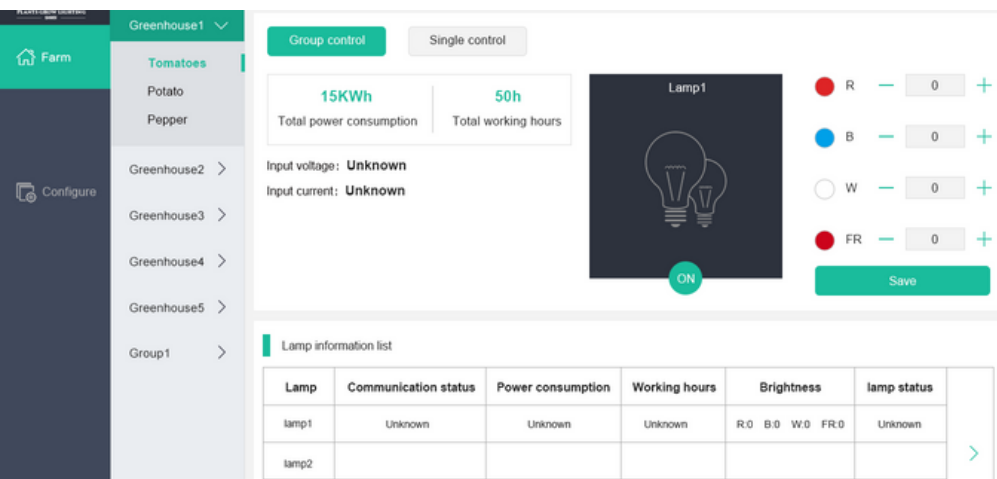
PLANTS GROW LIGHTING

Farm

Configure

Greenhouse1

Tomatoes

Potato

Pepper

Greenhouse2

Greenhouse3

Greenhouse4

Greenhouse5

Group1

Group control

Single control

15KWh
Total power consumption

50h
Total working hours

Input voltage: Unknown

Input current: Unknown

Lamp1

ON

R — 0 +

B — 0 +

W — 0 +

FR — 0 +

Save

Lamp information list

| Lamp | Communication status | Power consumption | Working hours | Brightness | lamp status |
|---|---|---|---|---|---|
| lamp1 | Unknown | Unknown | Unknown | R:0 B:0 W:0 FR:0 | Unknown |
| lamp2 | | | | | |